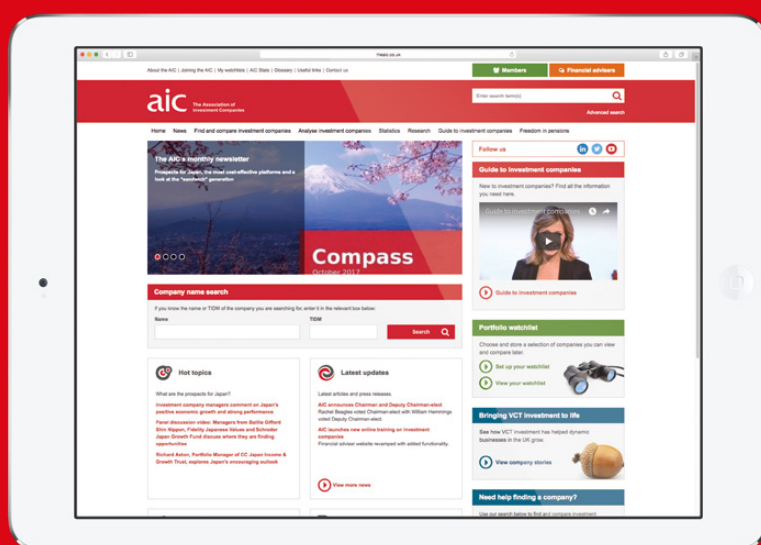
theaic.co.uk

About the AIC | Joining the AIC | My watchlists | AIC Stats | Glossary | Useful links | Contact us

Members

Financial advisers

aic The Association of Investment Companies

Enter search term(s)

Advanced search

Home News Find and compare investment companies Analyse investment companies Statistics Research Guide to investment companies Freedom in pensions

The AIC's monthly newsletter

Prospects for Japan, the most cost-effective platforms and a look at the "sandwich" generation

Compass

October 2017

Follow us

Guide to investment companies

New to investment companies? Find all the information you need here.

Guide to investment companies

Guide to investment companies

Company name search

If you know the name or TIDM of the company you are searching for, enter it in the relevant box below:

Name

TIDM

Search

Portfolio watchlist

Choose and store a selection of companies you can view and compare later.

Set up your watchlist

View your watchlist

Hot topics

What are the prospects for Japan?

Investment company managers comment on Japan's positive economic growth and strong performance

Panel discussion video: Managers from Baillie Gifford Shin Nippon, Fidelity Japanese Values and Schroder Japan Growth Fund discuss where they are finding opportunities

Richard Aston, Portfolio Manager of CC Japan Income & Growth Trust, explains Japan's encouraging outlook

Latest updates

Latest articles and press releases.

AIC announces Chairman and Deputy Chairman-elect

Rachel Beagles voted Chairman-elect with William Hemmings voted Deputy Chairman-elect.

AIC launches new online training on investment companies

Financial adviser website revamped with added functionality.

View more news

Bringing VCT investment to life

See how VCT investment has helped dynamic businesses in the UK grow.

View company stories

Need help finding a company?

Use our search below to find and compare investment